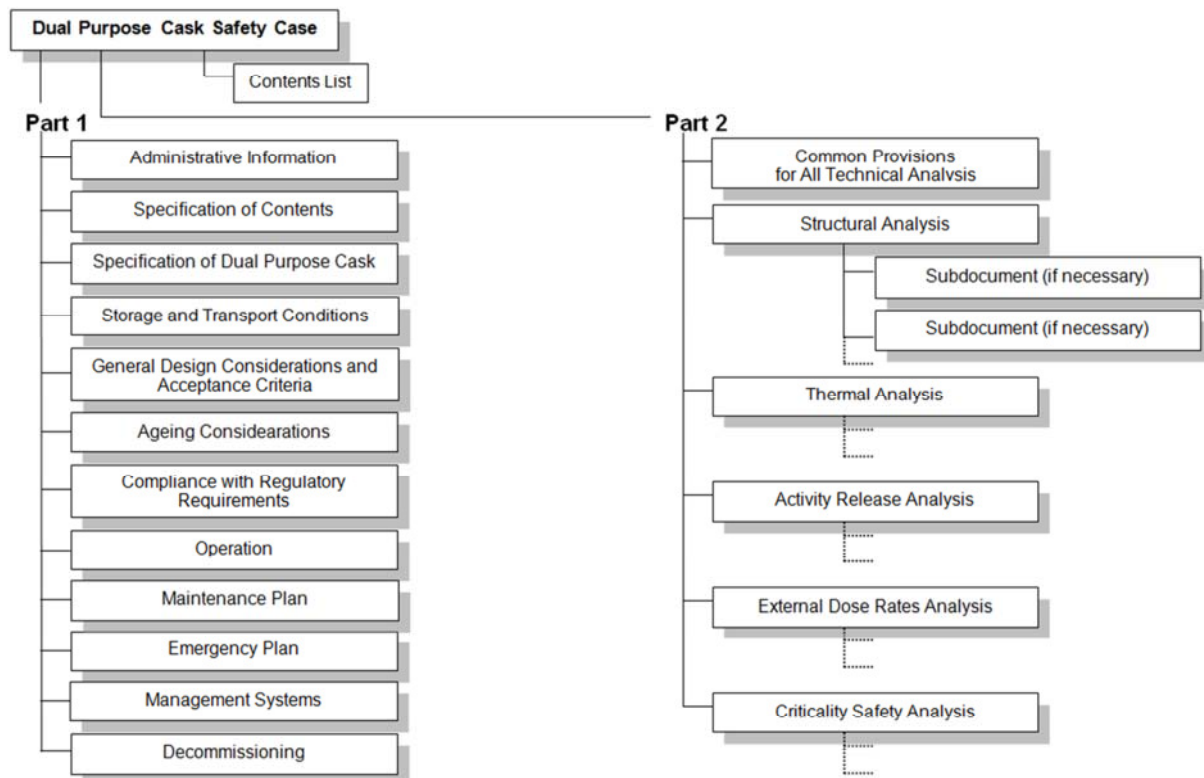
Dual Purpose Cask Safety Case

Contents List

Part 1

Administrative Information

Specification of Contents

Specification of Dual Purpose Cask

Storage and Transport Conditions

General Design Considerations and Acceptance Criteria

Ageing Considearations

Compliance with Regulatory Requirements

Operation

Maintenance Plan

Emergency Plan

Management Systems

Decommissioning

Part 2

Common Provisions for All Technical Analysis

Structural Analysis

Subdocument (if necessary)

Subdocument (if necessary)

Thermal Analysis

Activity Release Analysis

External Dose Rates Analysis

Criticality Safety Analysis